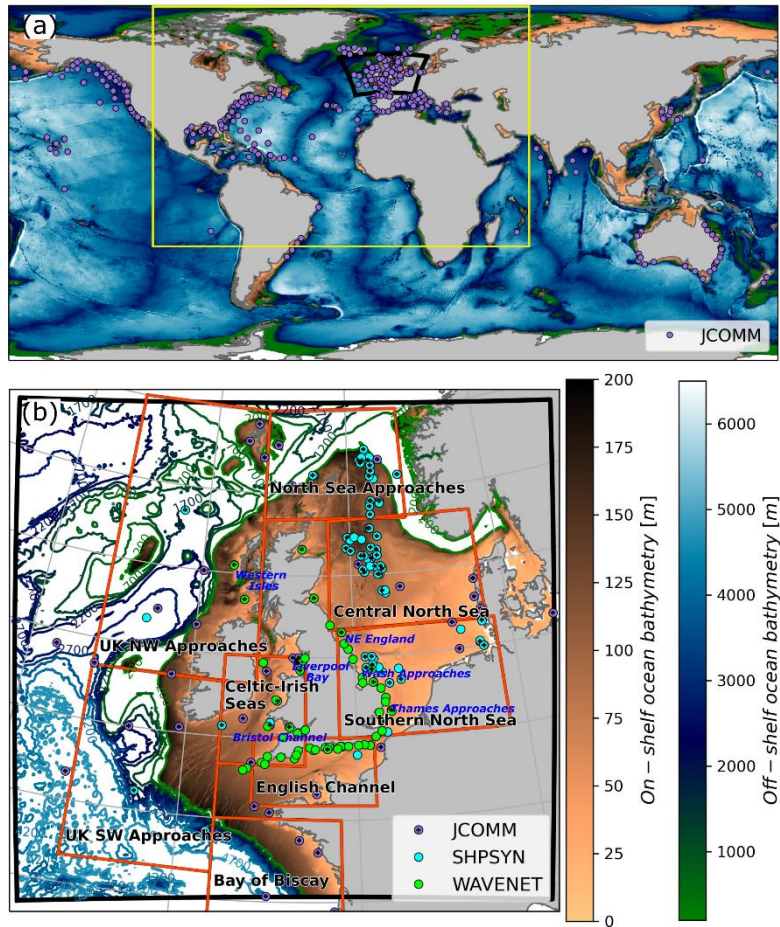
(a)

JCOMM

(b)

North Sea Approaches

Western Isles

Central North Sea

NE England

UK NW Approaches

Liverpool Bay

Wash Approaches

Celtic-Irish Seas

Thames Approaches

Southern North Sea

Bristol Channel

English Channel

UK SW Approaches

Bay of Biscay

JCOMM

SHPSYN

WAVENET

200

1700

2700

200

175

150

125

100

75

50

25

0

On − shelf ocean bathymetry [m]

6000

5000

4000

3000

2000

1000

Off − shelf ocean bathymetry [m]